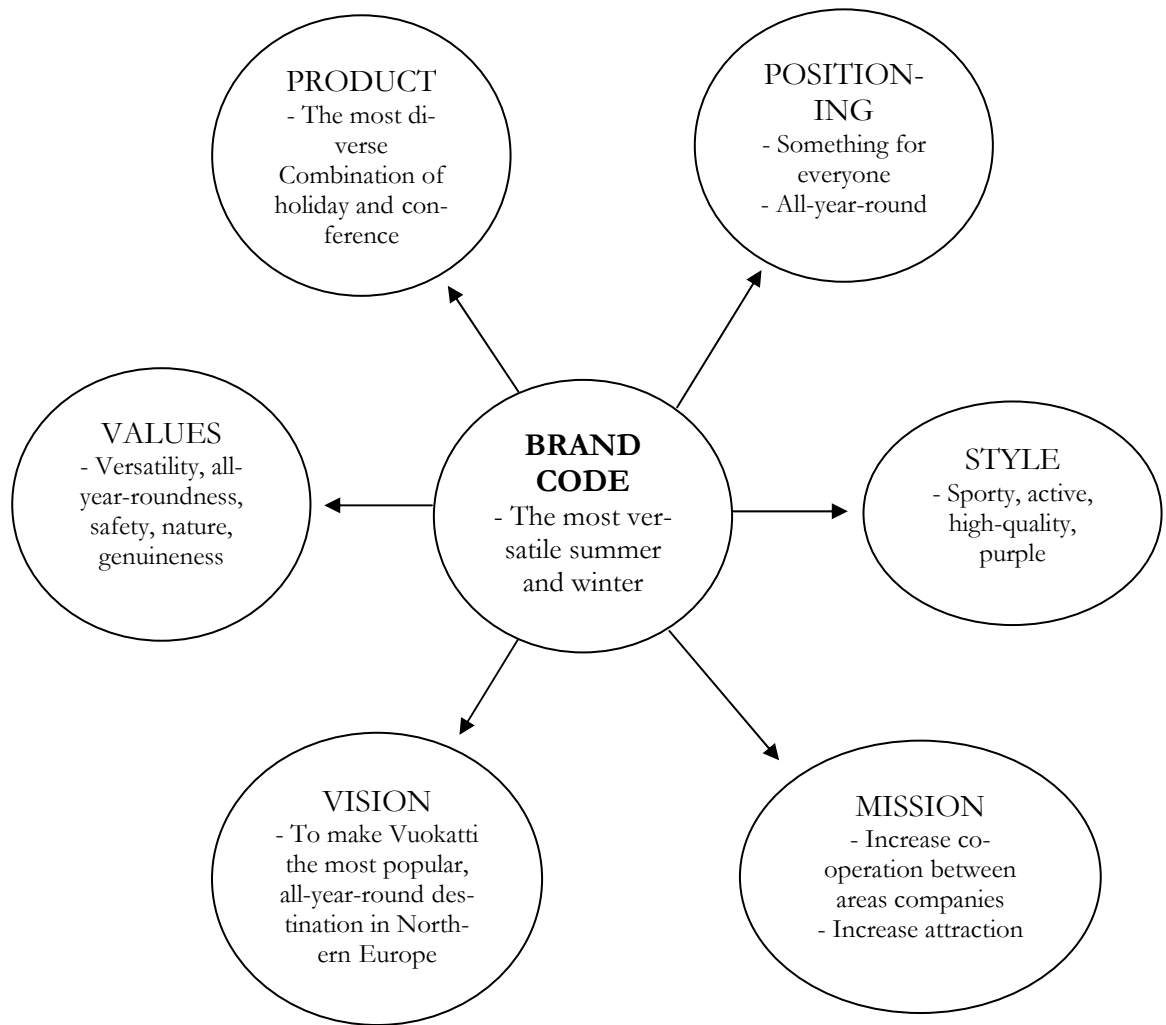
PRODUCT
- The most diverse
Combination of holiday and conference

POSITIONING
- Something for everyone
- All-year-round

VALUES
- Versatility, all-year-roundness, safety, nature, genuineness

**BRAND CODE**
- The most versatile summer and winter

STYLE
- Sporty, active, high-quality, purple

VISION
- To make Vuokatti the most popular, all-year-round destination in Northern Europe

MISSION
- Increase co-operation between areas companies
- Increase attraction